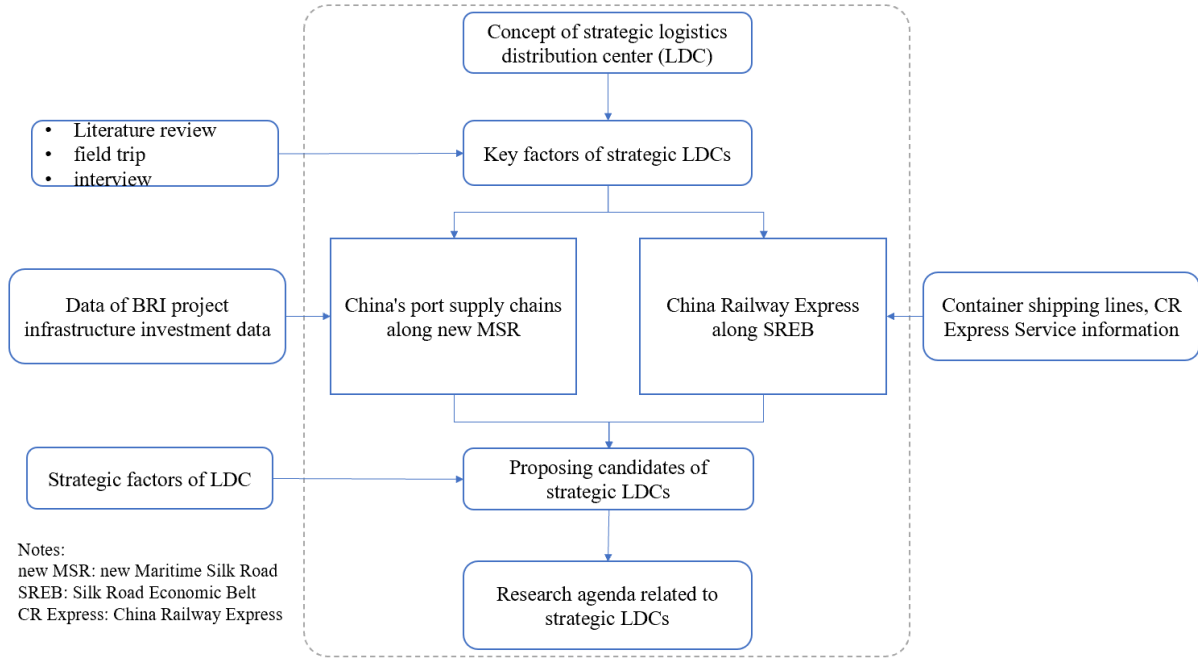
Concept of strategic logistics distribution center (LDC)

- Literature review
- field trip
- interview

Key factors of strategic LDCs

Data of BRI project infrastructure investment data

China's port supply chains along new MSR

China Railway Express along SREB

Container shipping lines, CR Express Service information

Strategic factors of LDC

Proposing candidates of strategic LDCs

Research agenda related to strategic LDCs

Notes:
new MSR: new Maritime Silk Road
SREB: Silk Road Economic Belt
CR Express: China Railway Express